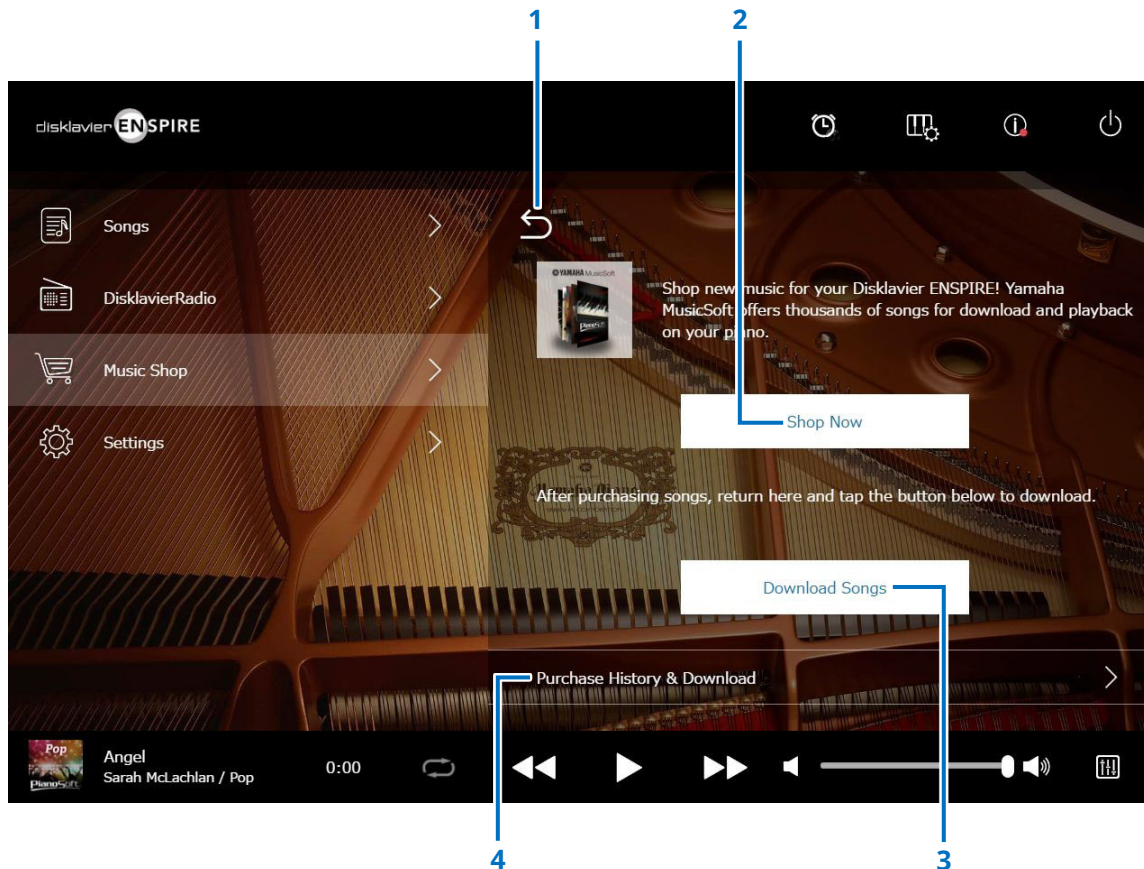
1
2
disklavier ENSPIRE
Songs
DisklavierRadio
Music Shop
Settings
YAMAHA MusicSoft
Shop new music for your Disklavier ENSPIRE! Yamaha MusicSoft offers thousands of songs for download and playback on your piano.
Shop Now
After purchasing songs, return here and tap the button below to download.
Download Songs
Purchase History & Download
Pop
PianoSoft
Angel
Sarah McLachlan / Pop
0:00
4
3